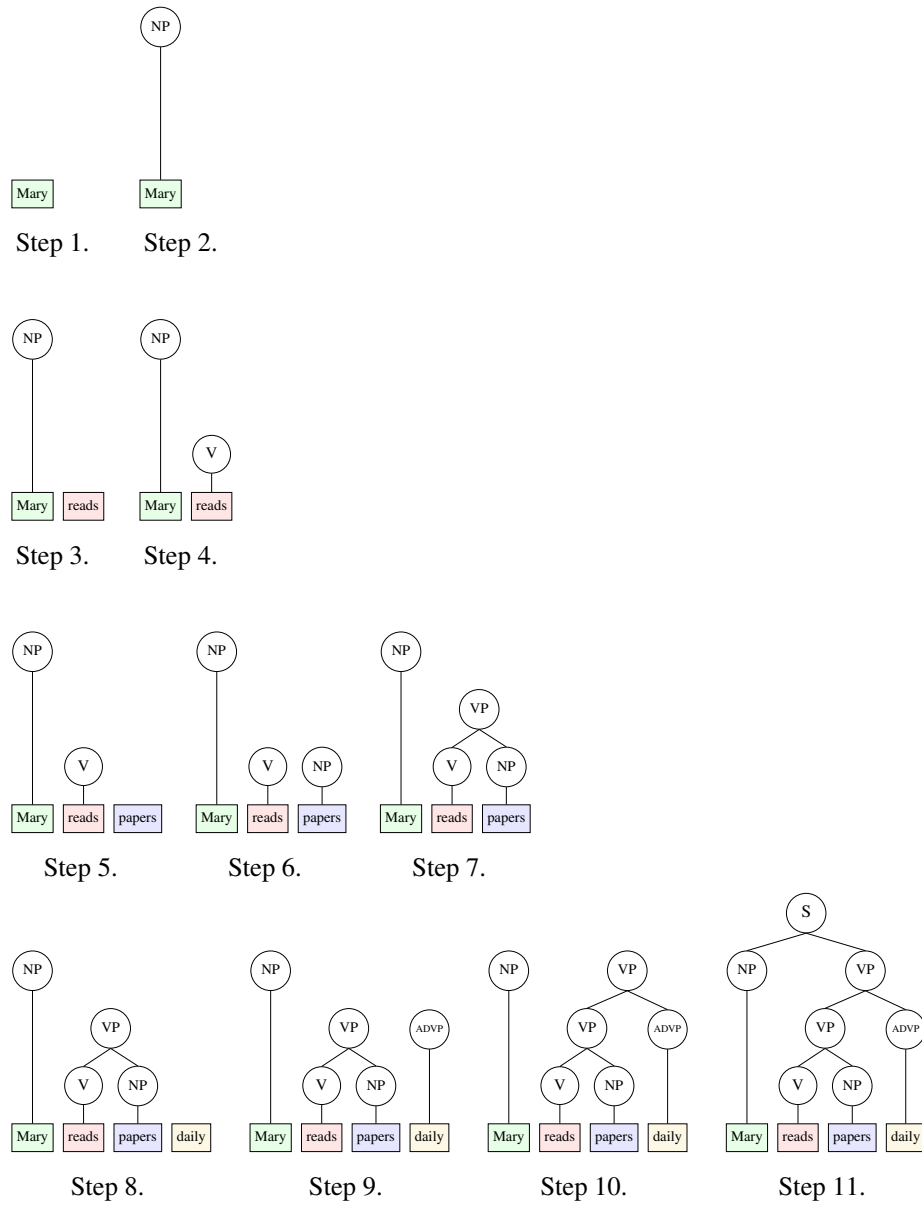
Mary

Step 1.

NP

Mary

Step 2.

NP

Mary reads

Step 3.

NP

V

Mary reads

Step 4.

NP

V

Mary reads papers

Step 5.

NP

V NP

Mary reads papers

Step 6.

NP

VP

V NP

Mary reads papers

Step 7.

NP

VP

V NP

Mary reads papers daily

Step 8.

NP

VP ADVP

V NP

Mary reads papers daily

Step 9.

NP VP

VP ADVP

V NP

Mary reads papers daily

Step 10.

S

NP VP

VP ADVP

V NP

Mary reads papers daily

Step 11.